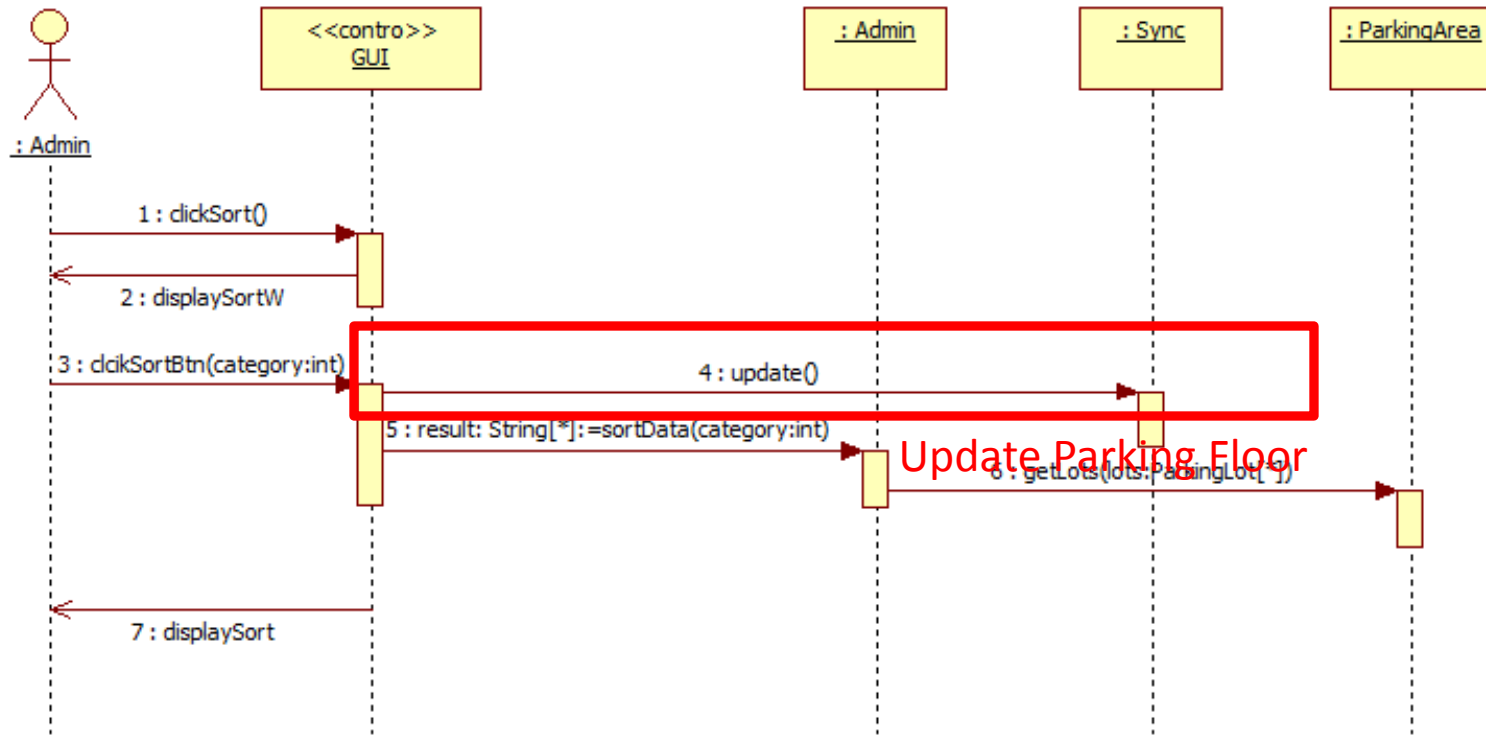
: Admin

<<contro>>
GUI

: Admin

: Sync

: ParkingArea

1 : clickSort()

2 : displaySortW

3 : clcikSortBtn(category:int)

4 : update()

5 : result: String[*]:=sortData(category:int)

Update Parking Floor

6 : getLots(lots:ParkingLot[*])

7 : displaySort